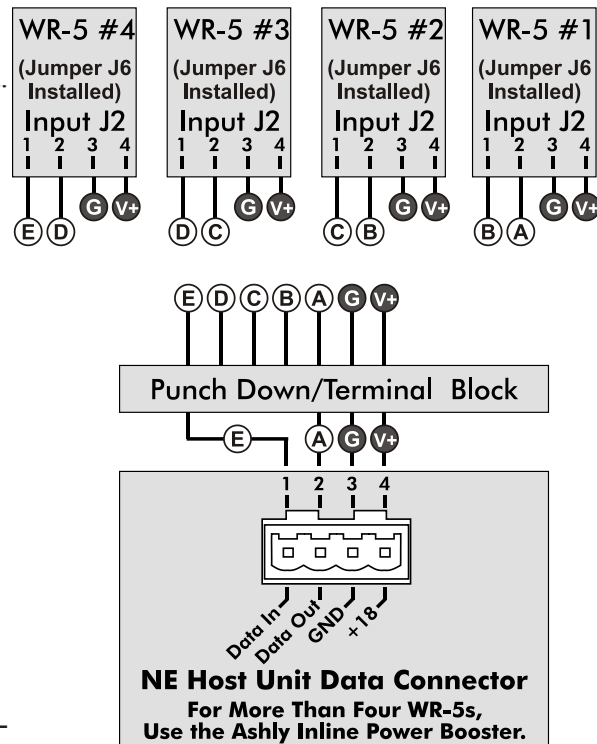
WR-5 #4
(Jumper J6 Installed)
Input J2
1 2 3 4
E D G V+

WR-5 #3
(Jumper J6 Installed)
Input J2
1 2 3 4
D C G V+

WR-5 #2
(Jumper J6 Installed)
Input J2
1 2 3 4
C B G V+

WR-5 #1
(Jumper J6 Installed)
Input J2
1 2 3 4
B A G V+

E D C B A G V+

Punch Down/Terminal Block

E A G V+

1 2 3 4

Data In
Data Out
GND
+18

NE Host Unit Data Connector
For More Than Four WR-5s, Use the Ashly Inline Power Booster.